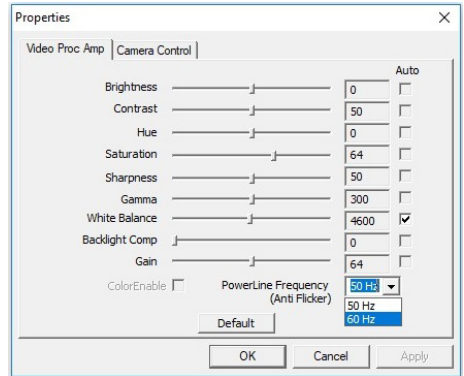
Properties

×

Video Proc Amp

Camera Control

Auto

Brightness 0

Contrast 50

Hue 0

Saturation 64

Sharpness 50

Gamma 300

White Balance 4600

Backlight Comp 0

Gain 64

ColorEnable

PowerLine Frequency (Anti Flicker)

50 Hz

50 Hz
60 Hz

Default

OK

Cancel

Apply